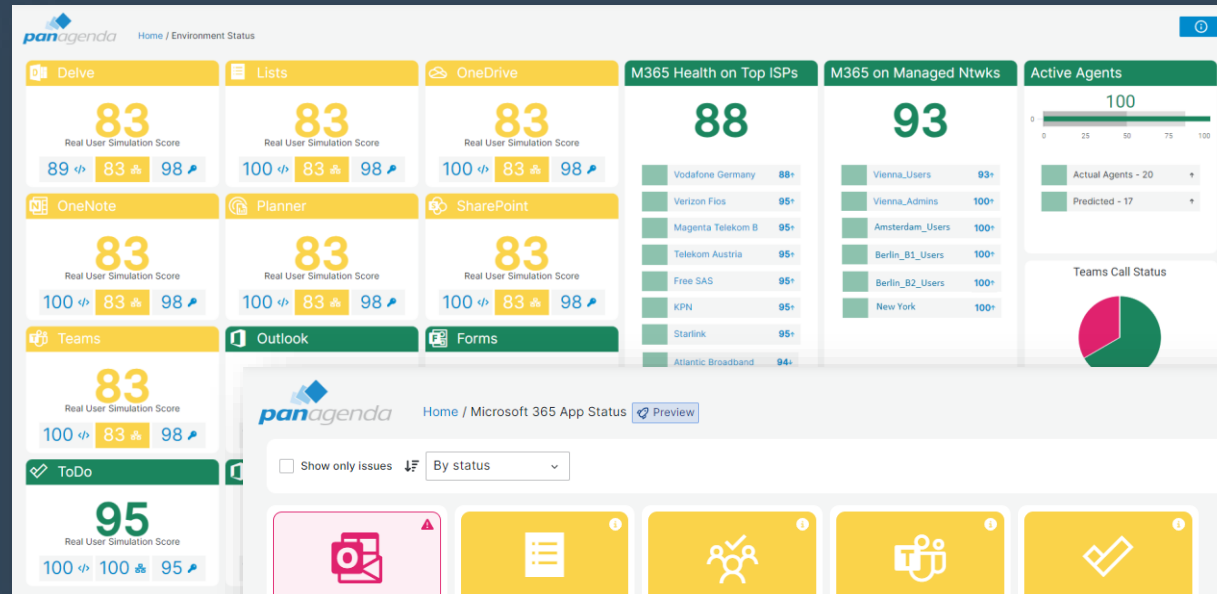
panagenda

Home / Environment Status

Delve
83
Real User Simulation Score
89 83 98

Lists
83
Real User Simulation Score
100 83 98

OneDrive
83
Real User Simulation Score
100 83 98

M365 Health on Top ISPs
88
Vodafone Germany 88
Verizon Fios 95
Magenta Telekom B 95
Telekom Austria 95
Free SAS 95
KPN 95
Starlink 95
Atlantic Broadband 94

M365 on Managed Ntwks
93
Vienna_Users 93
Vienna_Admins 100
Amsterdam_Users 100
Berlin_B1_Users 100
Berlin_B2_Users 100
New York 100

Active Agents
100
0 25 50 75 100
Actual Agents - 20
Predicted - 17

Teams Call Status

OneNote
83
Real User Simulation Score
100 83 98

Planner
83
Real User Simulation Score
100 83 98

SharePoint
83
Real User Simulation Score
100 83 98

Teams
83
Real User Simulation Score
100 83 98

Outlook

Forms

ToDo
95
Real User Simulation Score
100 100 95

panagenda

Home / Microsoft 365 App Status Preview

Show only issues
By status